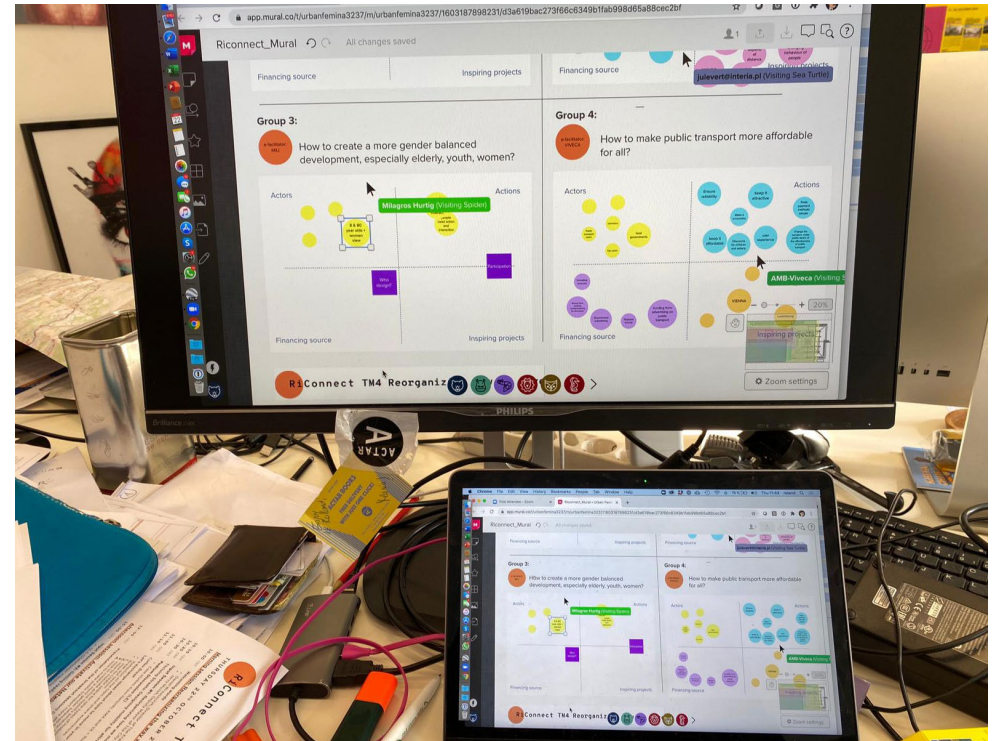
app.mural.co/t/urbanfemina3237/m/urbanfemina3237/1603187898231/d3a619bac273f66c6349b1fab998d65a88cec2bf

Riconnect_Mural

All changes saved

Financing source

Inspiring projects

Financing source

julevert@interia.pl (Visiting Sea Turtle)

Group 3:

How to create a more gender balanced development, especially elderly, youth, women?

Actors

Actions

Milagros Hurtig (Visiting Spider)

Who design?

Participation

Financing source

Inspiring projects

Group 4:

How to make public transport more affordable for all?

Actors

Actions

AMB-Viveca (Visiting

20%

Financing source

Inspiring projects

Zoom settings

RiConnect TM4 Reorganiz

PHILIPS

ACTAR

Riconnect_Mural

Group 3:

How to create a more gender balanced development, especially elderly, youth, women?

Milagros Hurtig (Visiting Spider)

Group 4:

How to make public transport more affordable for all?

AMB-Viveca (Visiting

Financing source

Inspiring projects

RiConnect TM4 Reorganiz

RiConnect